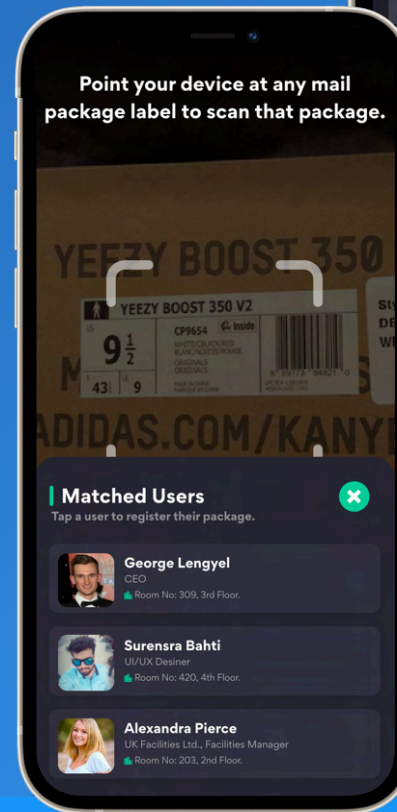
Point your device at any mail package label to scan that package.

YEEZY BOOST 350

YEEZY BOOST 350 V2

US 9 $\frac{1}{2}$

CP9654

43 $\frac{1}{3}$ 9

ADIDAS.COM/KANY

Matched Users

Tap a user to register their package.

George Lengyel
CEO
Room No: 309, 3rd Floor.

Surensra Bahti
UI/UX Desiner
Room No: 420, 4th Floor.

Alexandra Pierce
UK Facilities Ltd., Facilities Manager
Room No: 203, 2nd Floor.